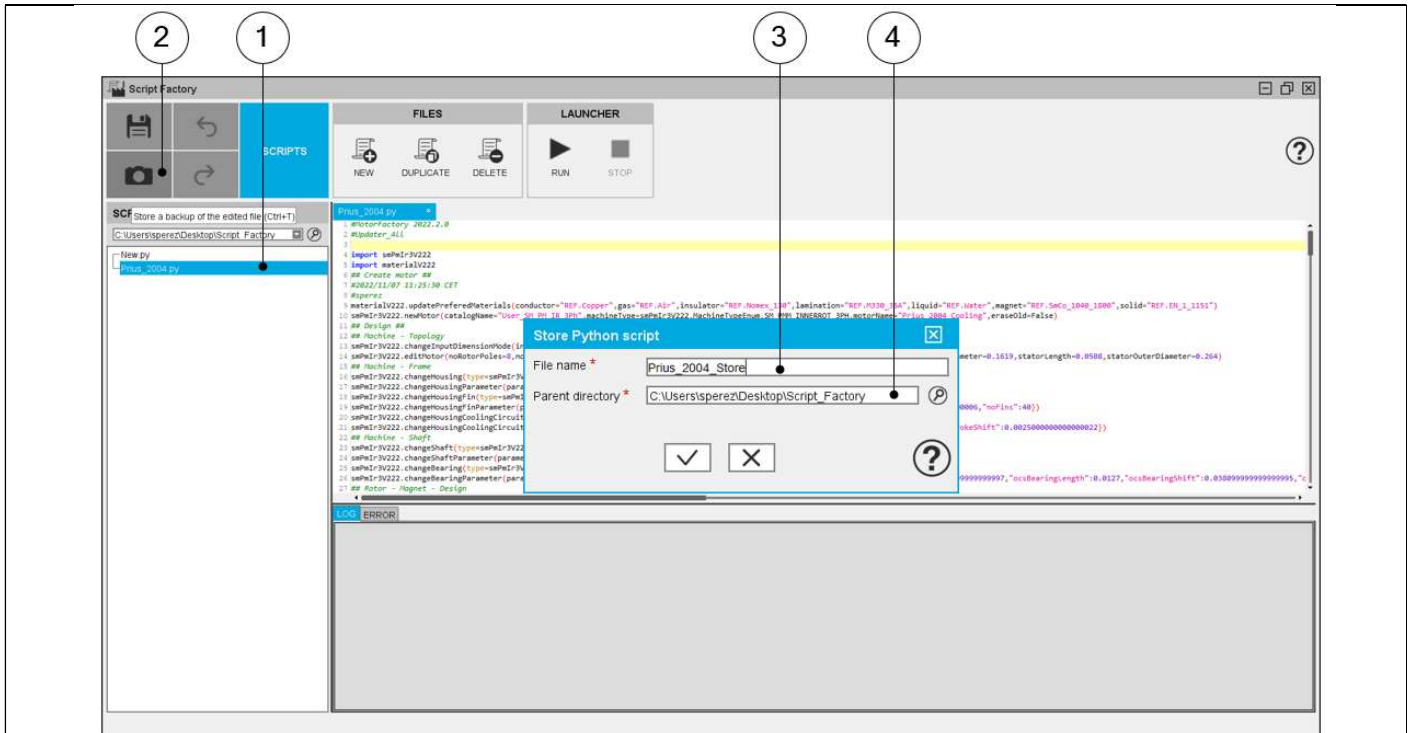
2 1 3 4

Script Factory

SCRIPTS

FILES

NEW DUPLICATE DELETE

LAUNCHER

RUN STOP

?

SCR Store a backup of the edited file (Ctrl+T)

C:\Users\sperez\Desktop\Script_Factory

New.py
Prius_2004.py

Prius_2004.py

1 #MotorFactory 2022.2.0
2 #Updater_All
3
4 import smPmIr3V222
5 import materialV222
6 ## Create motor ##
7 #2022/11/07 11:25:30 CET
8 #sperez
9 materialV222.updatePreferedMaterials(conductor="REF.Copper",gas="REF.Air",insulator="REF.Nomex_130",lamination="REF.M330_35A",liquid="REF.Water",magnet="REF.SmCo_1040_1800",solid="REF.EN_1_1151")
10 smPmIr3V222.newMotor(catalogName="User_SM_PM_IR_3Ph",machineType=smPmIr3V222.MachineTypeEnum.SM_PMM_INNERROT_3PH,motorName="Prius_2004_Cooling",eraseOld=False)
11 ## Design ##
12 ## Machine - Topology
13 smPmIr3V222.changeInputDimensionMode(in
14 smPmIr3V222.editMotor(noRotorPoles=8,no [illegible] meter=0.1619,statorLength=0.0508,statorOuterDiameter=0.264)
15 ## Machine - Frame
16 smPmIr3V222.changeHousing(type=smPmIr3V
17 smPmIr3V222.changeHousingParameter(para
18 smPmIr3V222.changeHousingFin(type=smPmI
19 smPmIr3V222.changeHousingFinParameter(p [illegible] 0006,"noFins":40})
20 smPmIr3V222.changeHousingCoolingCircuit
21 smPmIr3V222.changeHousingCoolingCircuit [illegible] okeShift":0.0025000000000000022})
22 ## Machine - Shaft
23 smPmIr3V222.changeShaft(type=smPmIr3V222
24 smPmIr3V222.changeShaftParameter(parame
25 smPmIr3V222.changeBearing(type=smPmIr3V
26 smPmIr3V222.changeBearingParameter(para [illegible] 9999999997,"ocsBearingLength":0.0127,"ocsBearingShift":0.03809999999999995,"c
27 ## Rotor - Magnet - Design

Store Python script

File name * Prius_2004_Store

Parent directory * C:\Users\sperez\Desktop\Script_Factory

?

LOG ERROR